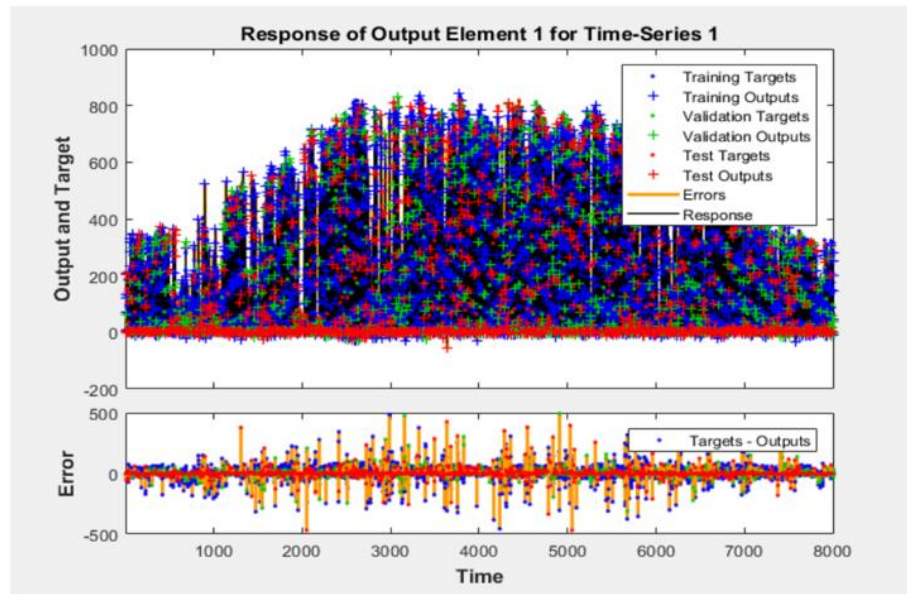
Response of Output Element 1 for Time-Series 1

Output and Target

1000
800
600
400
200
0
-200

Training Targets
Training Outputs
Validation Targets
Validation Outputs
Test Targets
Test Outputs
Errors
Response

Error

500
0
-500

Targets - Outputs

1000 2000 3000 4000 5000 6000 7000 8000

Time